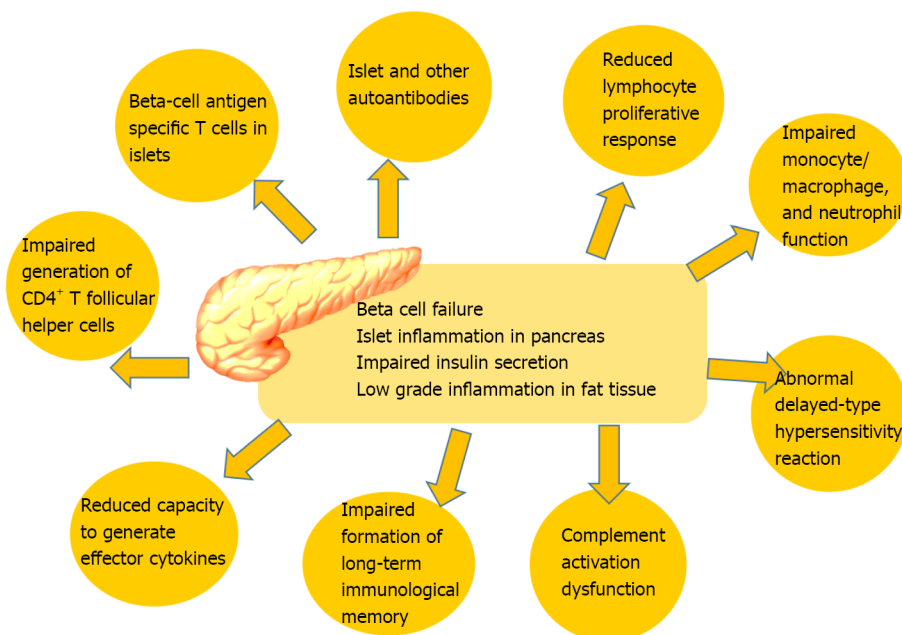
Beta cell failure
Islet inflammation in pancreas
Impaired insulin secretion
Low grade inflammation in fat tissue

Beta-cell antigen specific T cells in islets

Islet and other autoantibodies

Reduced lymphocyte proliferative response

Impaired monocyte/ macrophage, and neutrophil function

Impaired generation of CD4$^{+}$ T follicular helper cells

Abnormal delayed-type hypersensitivity reaction

Reduced capacity to generate effector cytokines

Impaired formation of long-term immunological memory

Complement activation dysfunction